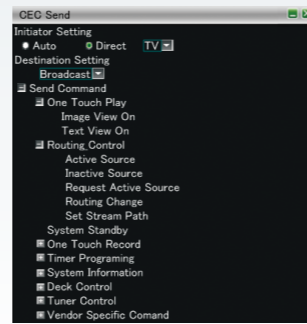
CEC Send

Initiator Setting

Auto Direct TV

Destination Setting

Broadcast

Send Command

One Touch Play

Image View On

Text View On

Routing Control

Active Source

Inactive Source

Request Active Source

Routing Change

Set Stream Path

System Standby

One Touch Record

Timer Programing

System Information

Deck Control

Tuner Control

Vendor Specific Comand